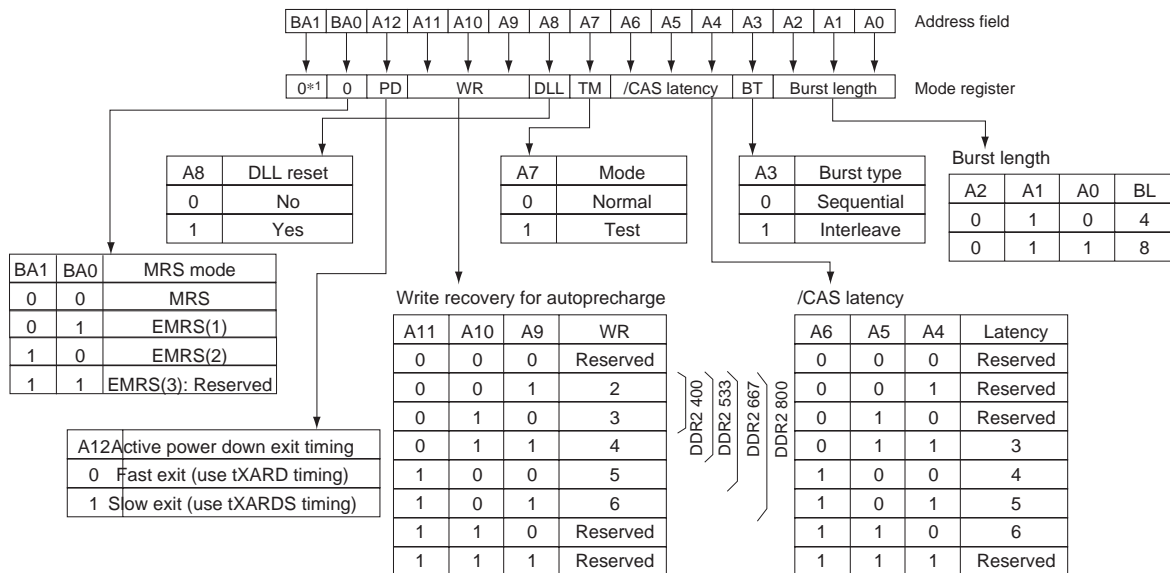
| BA1 | BA0 | A12 | A11 | A10 | A9 | A8 | A7 | A6 | A5 | A4 | A3 | A2 | A1 | A0 |
|---|---|---|---|---|---|---|---|---|---|---|---|---|---|---|

Address field

| 0*1 | 0 | PD | WR | DLL | TM | /CAS latency | BT | Burst length |
|---|---|---|---|---|---|---|---|---|

Mode register

| A8 | DLL reset |
|---|---|
| 0 | No |
| 1 | Yes |

| A7 | Mode |
|---|---|
| 0 | Normal |
| 1 | Test |

| A3 | Burst type |
|---|---|
| 0 | Sequential |
| 1 | Interleave |

Burst length

| A2 | A1 | A0 | BL |
|---|---|---|---|
| 0 | 1 | 0 | 4 |
| 0 | 1 | 1 | 8 |

| BA1 | BA0 | MRS mode |
|---|---|---|
| 0 | 0 | MRS |
| 0 | 1 | EMRS(1) |
| 1 | 0 | EMRS(2) |
| 1 | 1 | EMRS(3): Reserved |

Write recovery for autoprecharge

| A11 | A10 | A9 | WR |
|---|---|---|---|
| 0 | 0 | 0 | Reserved |
| 0 | 0 | 1 | 2 |
| 0 | 1 | 0 | 3 |
| 0 | 1 | 1 | 4 |
| 1 | 0 | 0 | 5 |
| 1 | 0 | 1 | 6 |
| 1 | 1 | 0 | Reserved |
| 1 | 1 | 1 | Reserved |

DDR2 400 DDR2 533 DDR2 667 DDR2 800

/CAS latency

| A6 | A5 | A4 | Latency |
|---|---|---|---|
| 0 | 0 | 0 | Reserved |
| 0 | 0 | 1 | Reserved |
| 0 | 1 | 0 | Reserved |
| 0 | 1 | 1 | 3 |
| 1 | 0 | 0 | 4 |
| 1 | 0 | 1 | 5 |
| 1 | 1 | 0 | 6 |
| 1 | 1 | 1 | Reserved |

| A12 | Active power down exit timing |
|---|---|
| 0 | Fast exit (use tXARD timing) |
| 1 | Slow exit (use tXARDS timing) |